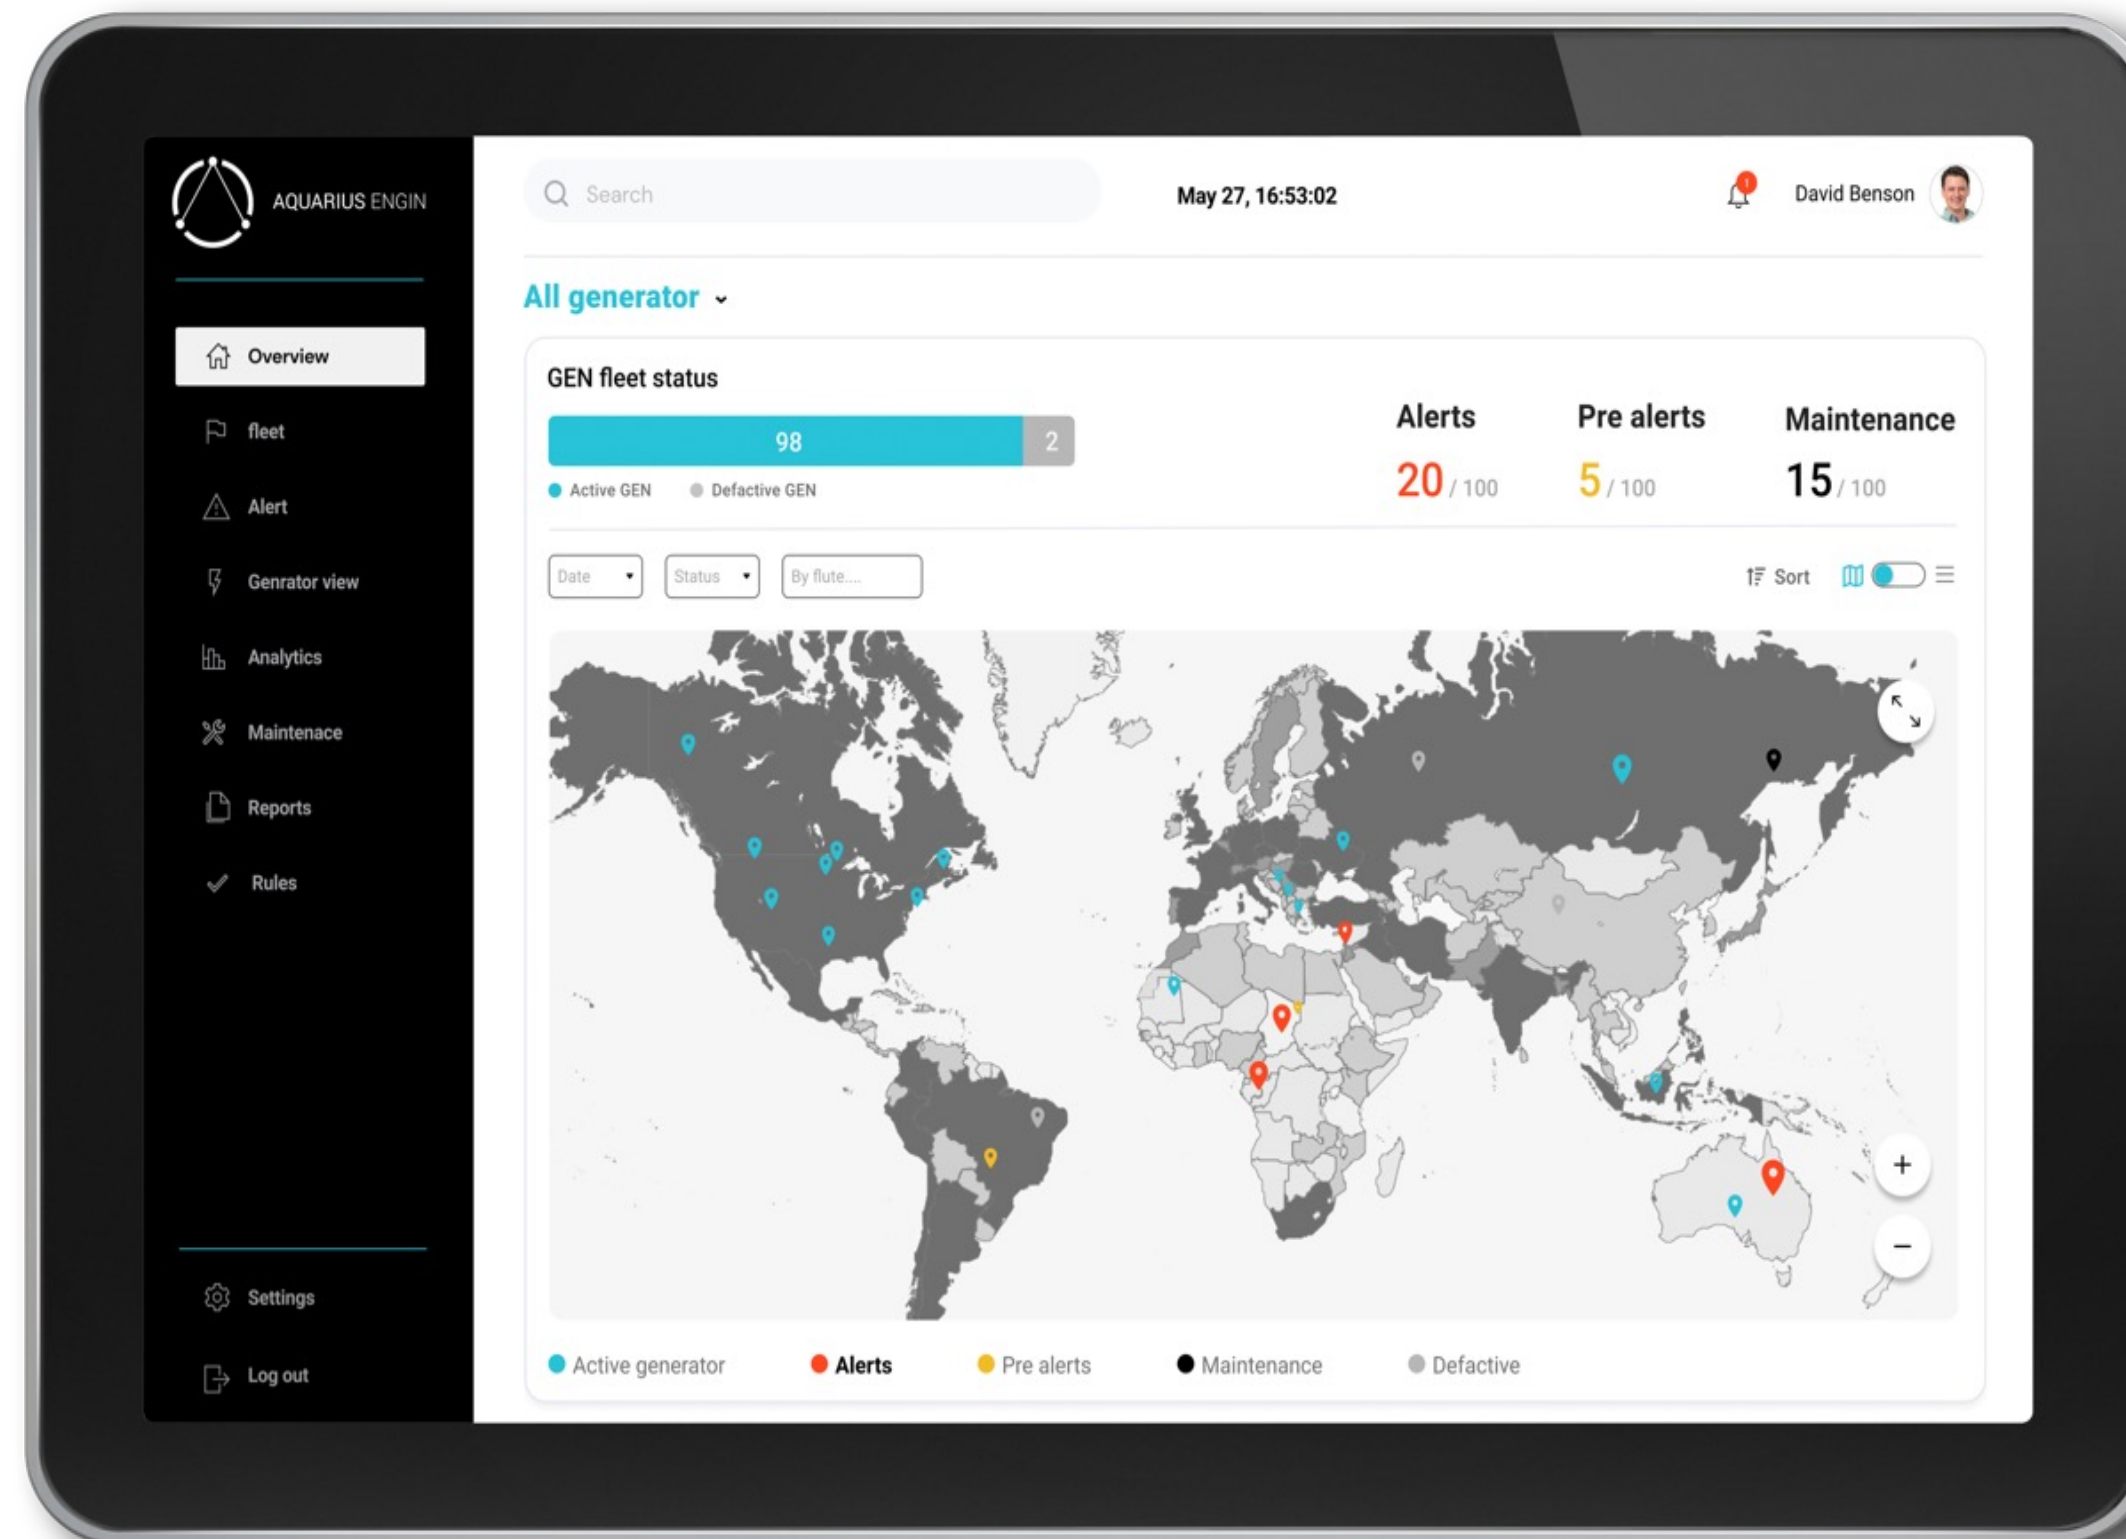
AQUARIUS ENGIN

Overview
fleet
Alert
Genrator view
Analytics
Maintenace
Reports
Rules

Settings
Log out

Search

May 27, 16:53:02

1

David Benson

All generator

GEN fleet status

98 2

Active GEN
Defactive GEN

Alerts
20 / 100

Pre alerts
5 / 100

Maintenance
15 / 100

Date
Status
By flute....

Sort

+
−

Active generator
Alerts
Pre alerts
Maintenance
Defactive